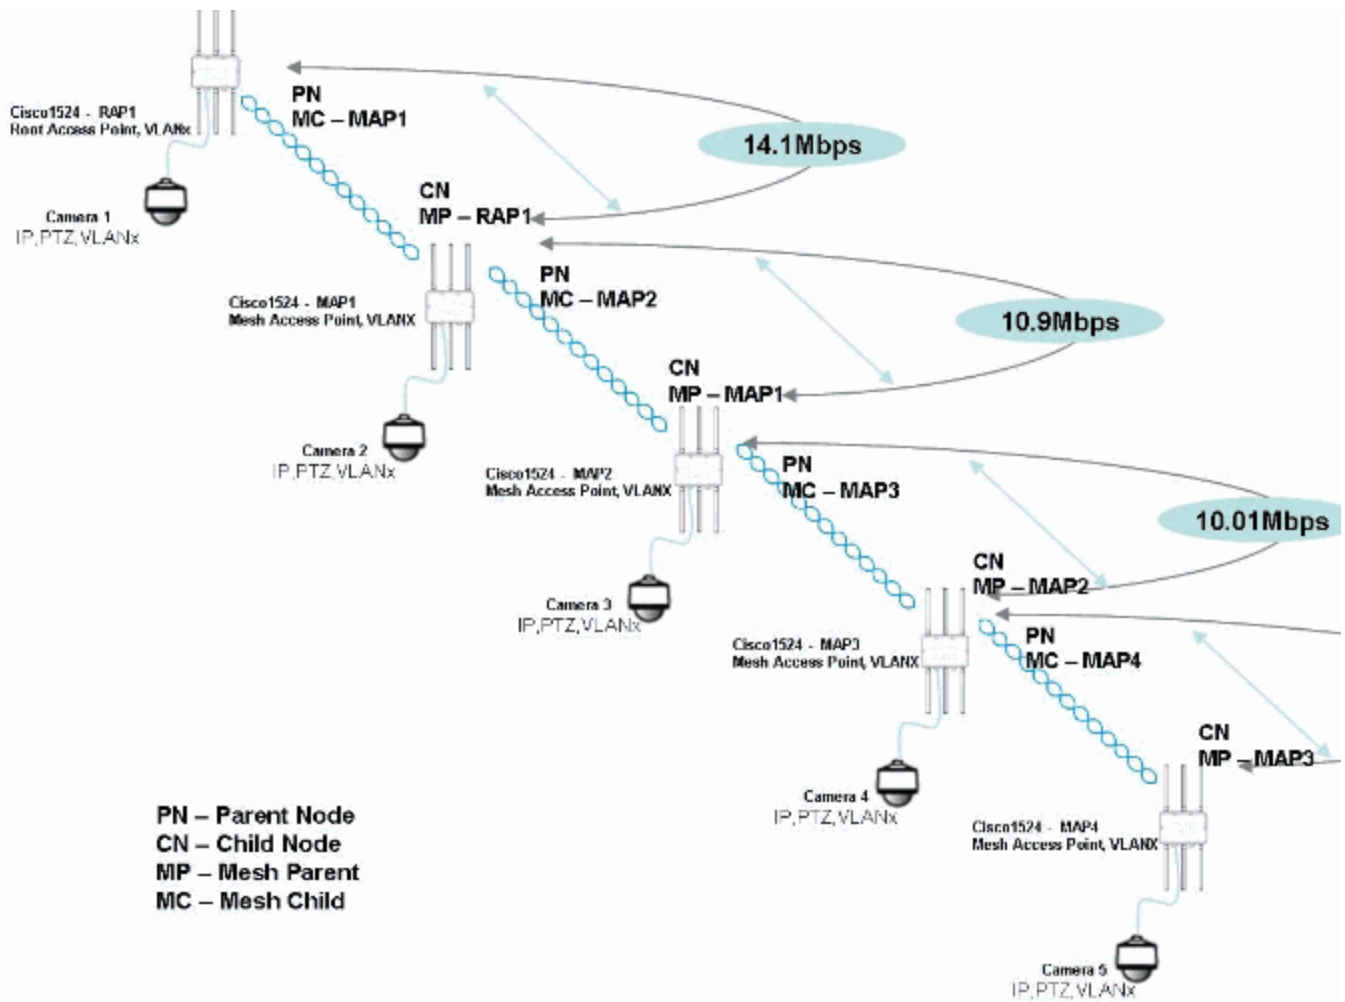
Cisco1524 - RAP1
Root Access Point, VLANx

PN
MC – MAP1

14.1Mbps

Camera 1
IP, PTZ, VLANx

CN
MP – RAP1

PN
MC – MAP2

10.9Mbps

Cisco1524 - MAP1
Mesh Access Point, VLANX

CN
MP – MAP1

Camera 2
IP, PTZ, VLANx

Cisco1524 - MAP2
Mesh Access Point, VLANX

PN
MC – MAP3

10.01Mbps

CN
MP – MAP2

Camera 3
IP, PTZ, VLANx

Cisco1524 - MAP3
Mesh Access Point, VLANX

PN
MC – MAP4

CN
MP – MAP3

Camera 4
IP, PTZ, VLANx

Cisco1524 - MAP4
Mesh Access Point, VLANX

Camera 5
IP, PTZ, VLANx

PN – Parent Node
CN – Child Node
MP – Mesh Parent
MC – Mesh Child